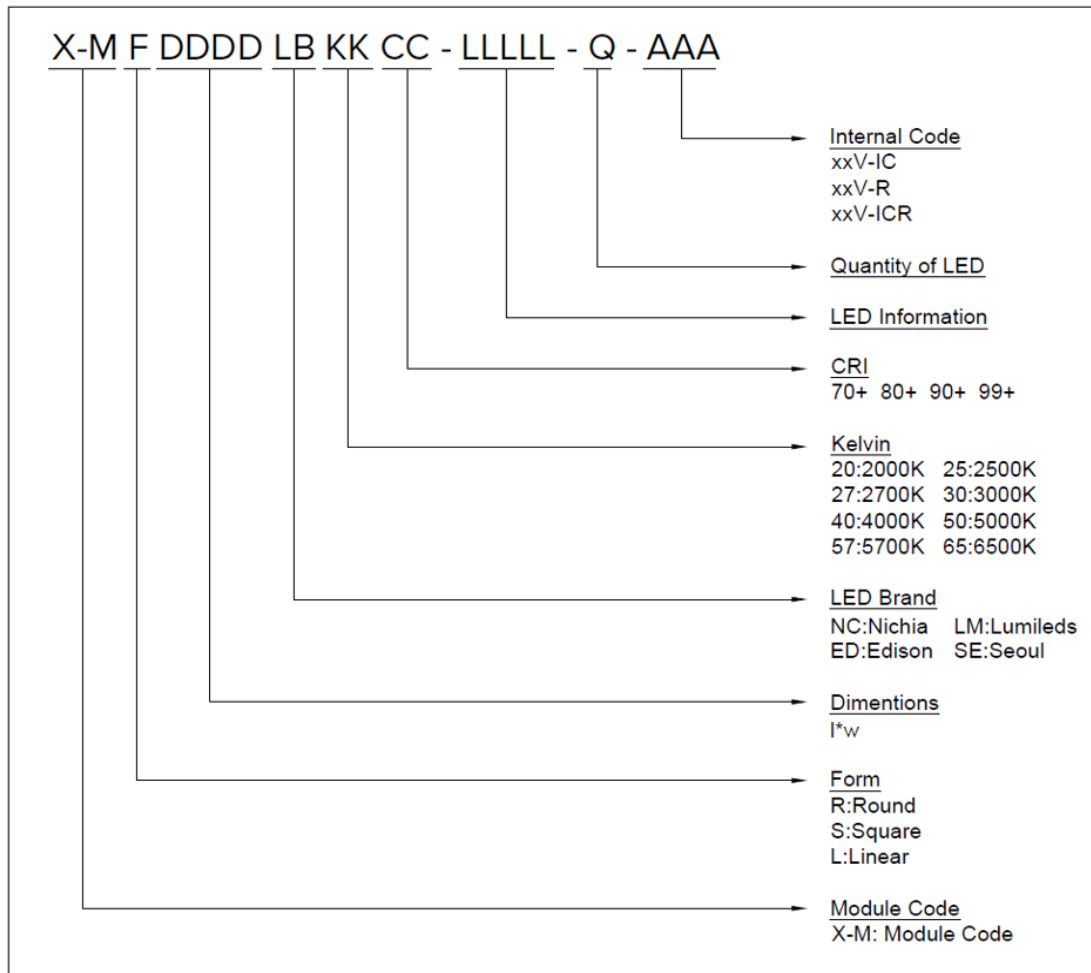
X-M F DDDD LB KK CC - LLLLL - Q - AAA

Internal Code
xxV-IC
xxV-R
xxV-ICR

Quantity of LED

LED Information

CRI
70+ 80+ 90+ 99+

Kelvin
20:2000K 25:2500K
27:2700K 30:3000K
40:4000K 50:5000K
57:5700K 65:6500K

LED Brand
NC:Nichia LM:Lumileds
ED:Edison SE:Seoul

Dimentions
l*w

Form
R:Round
S:Square
L:Linear

Module Code
X-M: Module Code